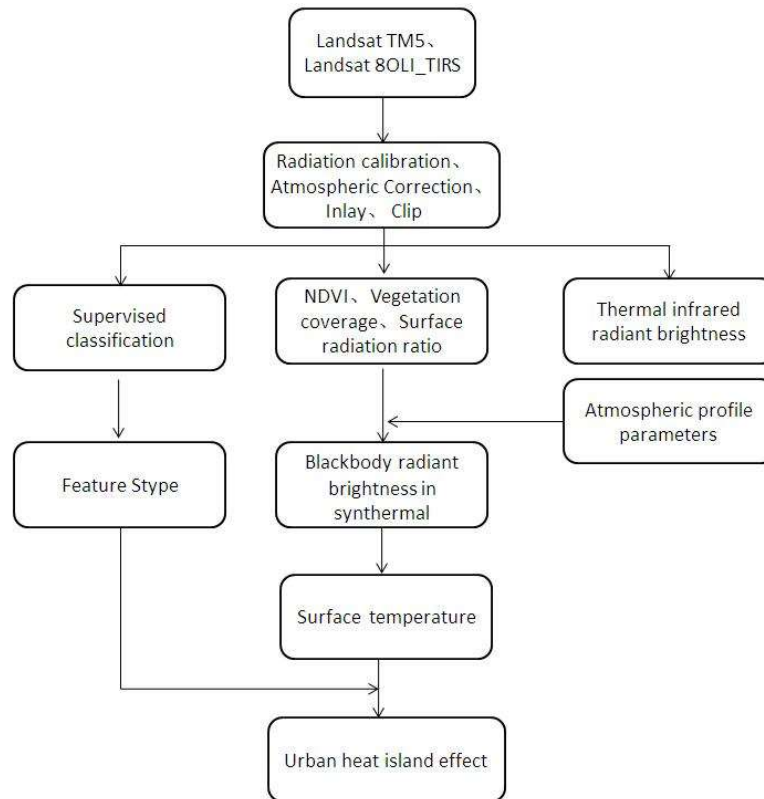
Landsat TM5、
Landsat 8OLI_TIRS

Radiation calibration、
Atmospheric Correction、
Inlay、 Clip

Supervised classification

NDVI、Vegetation coverage、Surface radiation ratio

Thermal infrared radiant brightness

Atmospheric profile parameters

Feature Stype

Blackbody radiant brightness in synthermal

Surface temperature

Urban heat island effect